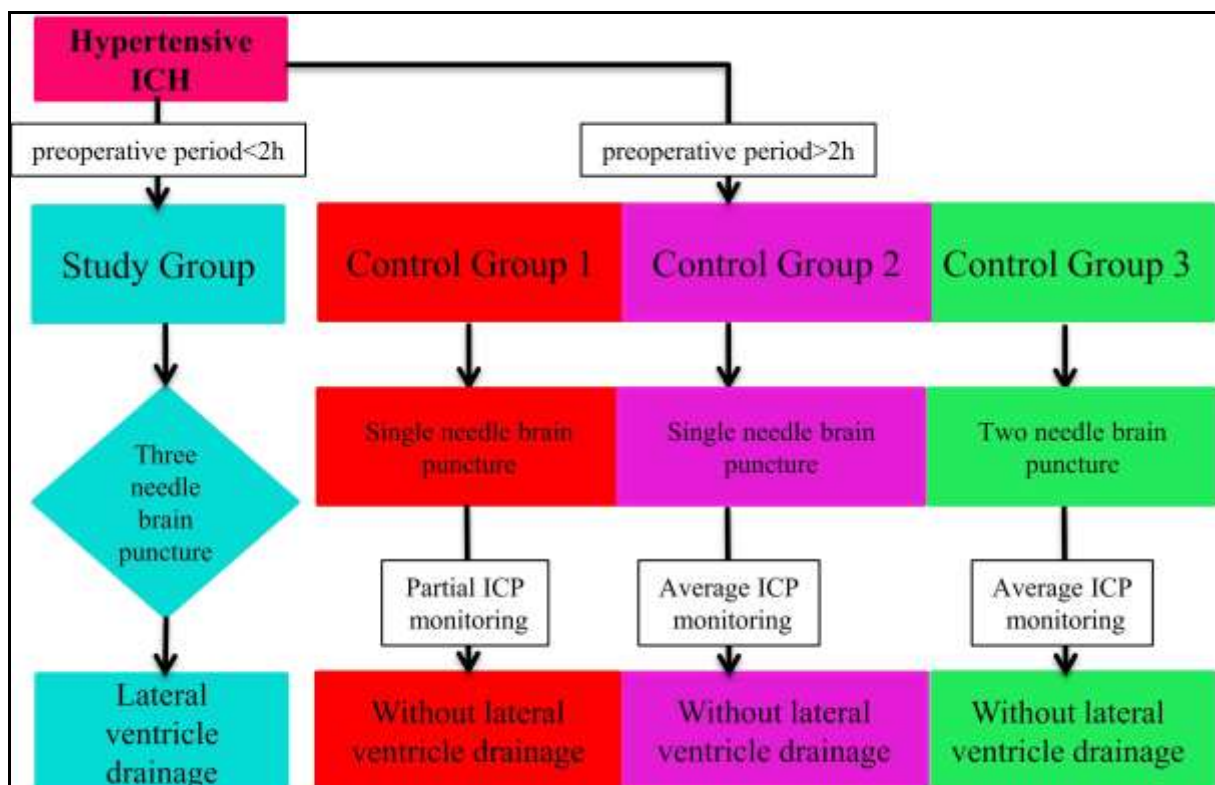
Hypertensive ICH

preoperative period<2h

preoperative period>2h

Study Group

Control Group 1

Control Group 2

Control Group 3

Three needle brain puncture

Single needle brain puncture

Single needle brain puncture

Two needle brain puncture

Partial ICP monitoring

Average ICP monitoring

Average ICP monitoring

Lateral ventricle drainage

Without lateral ventricle drainage

Without lateral ventricle drainage

Without lateral ventricle drainage